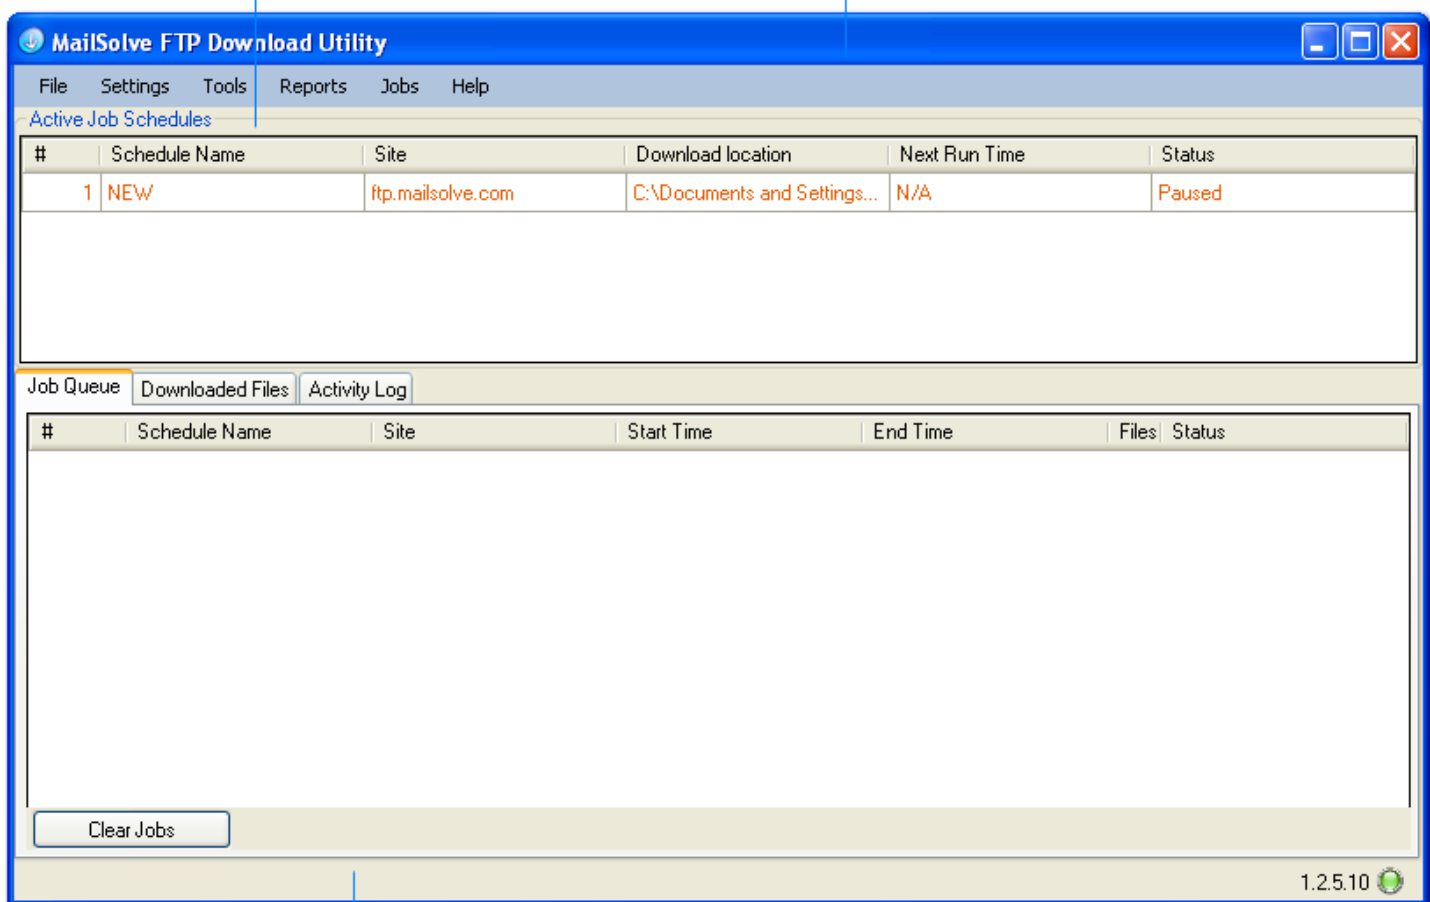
MailSolve FTP Download Utility

File Settings Tools Reports Jobs Help

Active Job Schedules

| # | Schedule Name | Site | Download location | Next Run Time | Status |
|---|---|---|---|---|---|
| 1 | NEW | ftp.mailsolve.com | C:\Documents and Settings... | N/A | Paused |

Job Queue Downloaded Files Activity Log

| # | Schedule Name | Site | Start Time | End Time | Files | Status |
|---|---|---|---|---|---|---|

Clear Jobs

1.2.5.10